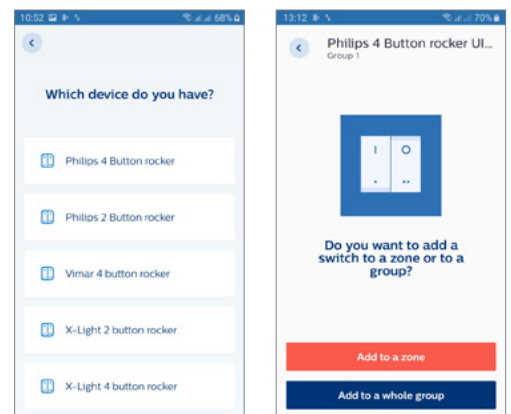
10:52 68%

Which device do you have?

Philips 4 Button rocker

Philips 2 Button rocker

Vimar 4 button rocker

X-Light 2 button rocker

X-Light 4 button rocker

13:12 70%

Philips 4 Button rocker UI...
Group 1

I O
• ••

Do you want to add a switch to a zone or to a group?

Add to a zone

Add to a whole group